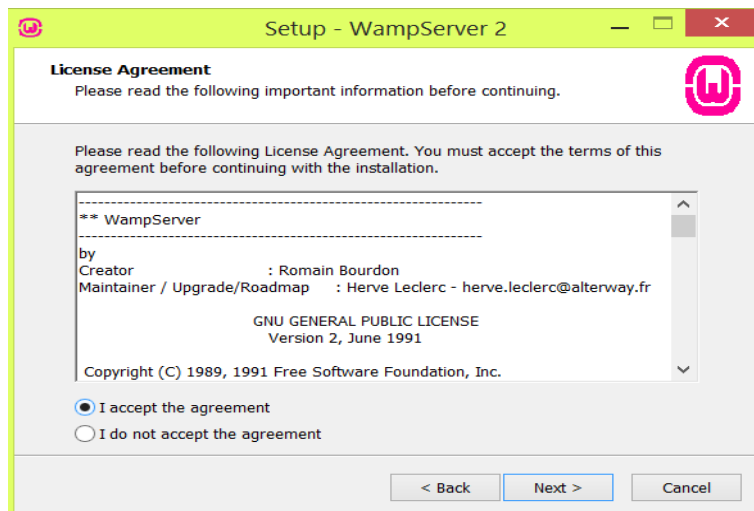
Setup - WampServer 2

License Agreement
Please read the following important information before continuing.

Please read the following License Agreement. You must accept the terms of this agreement before continuing with the installation.

------------------------------------------------------------
** WampServer
------------------------------------------------------------
by
Creator : Romain Bourdon
Maintainer / Upgrade/Roadmap : Herve Leclerc - herve.leclerc@alterway.fr

GNU GENERAL PUBLIC LICENSE
Version 2, June 1991

Copyright (C) 1989, 1991 Free Software Foundation, Inc.

I accept the agreement
I do not accept the agreement

< Back
Next >
Cancel